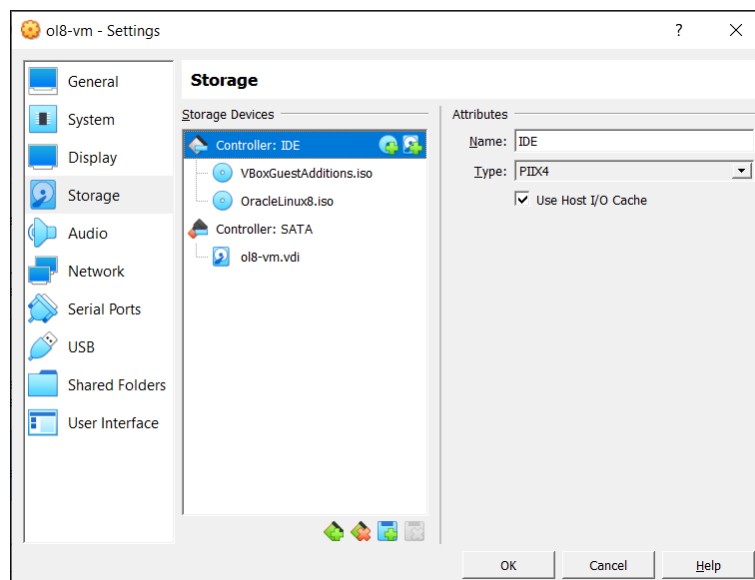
ol8-vm - Settings

?

General
System
Display
Storage
Audio
Network
Serial Ports
USB
Shared Folders
User Interface

Storage

Storage Devices

Controller: IDE
VBoxGuestAdditions.iso
OracleLinux8.iso
Controller: SATA
ol8-vm.vdi

Attributes

Name: IDE
Type: PIIX4
Use Host I/O Cache

OK
Cancel
Help